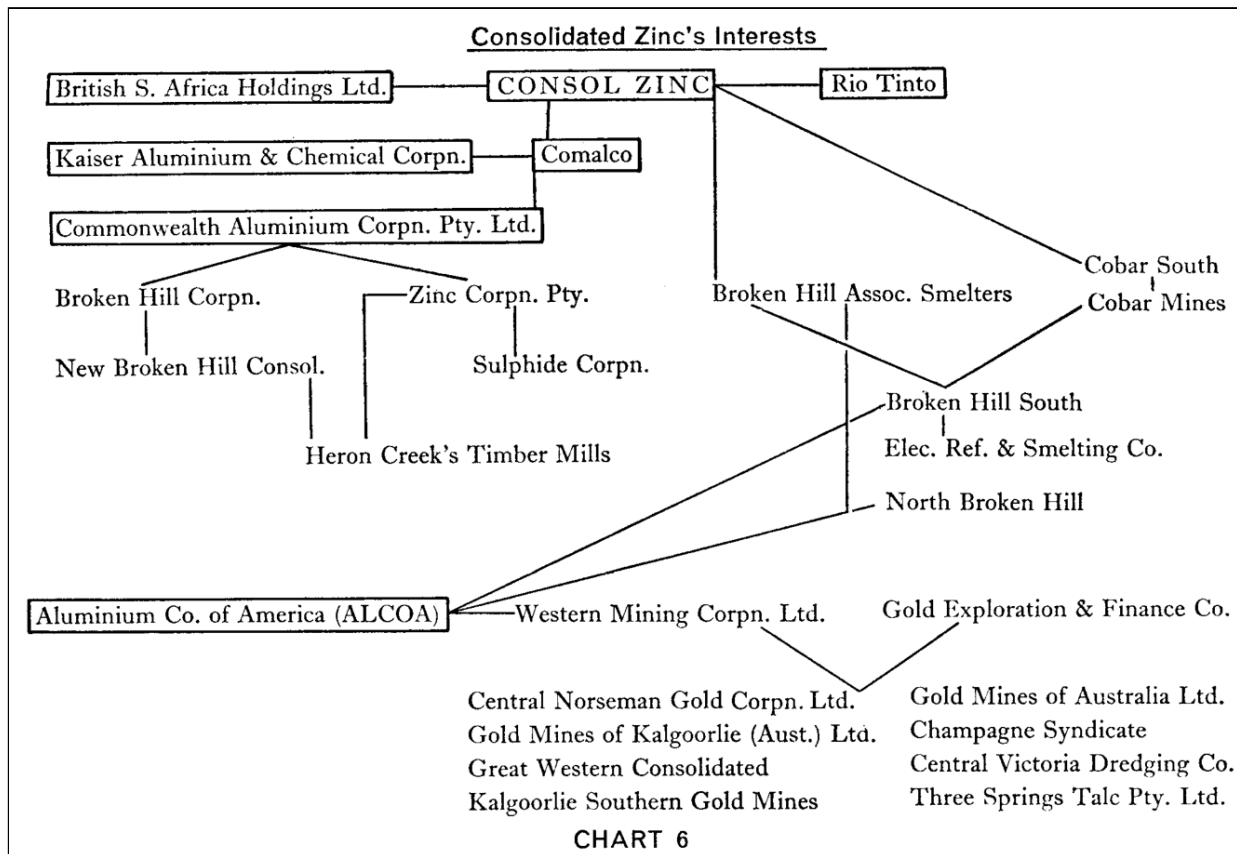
Consolidated Zinc's Interests

British S. Africa Holdings Ltd.

CONSOL ZINC

Rio Tinto

Kaiser Aluminium & Chemical Corpn.

Comalco

Commonwealth Aluminium Corpn. Pty. Ltd.

Broken Hill Corpn.

Zinc Corpn. Pty.

Broken Hill Assoc. Smelters

Cobar South

Cobar Mines

New Broken Hill Consol.

Sulphide Corpn.

Broken Hill South

Elec. Ref. & Smelting Co.

Heron Creek's Timber Mills

North Broken Hill

Aluminium Co. of America (ALCOA)

Western Mining Corpn. Ltd.

Gold Exploration & Finance Co.

Central Norseman Gold Corpn. Ltd.
Gold Mines of Kalgoorlie (Aust.) Ltd.
Great Western Consolidated
Kalgoorlie Southern Gold Mines

Gold Mines of Australia Ltd.
Champagne Syndicate
Central Victoria Dredging Co.
Three Springs Talc Pty. Ltd.

CHART 6